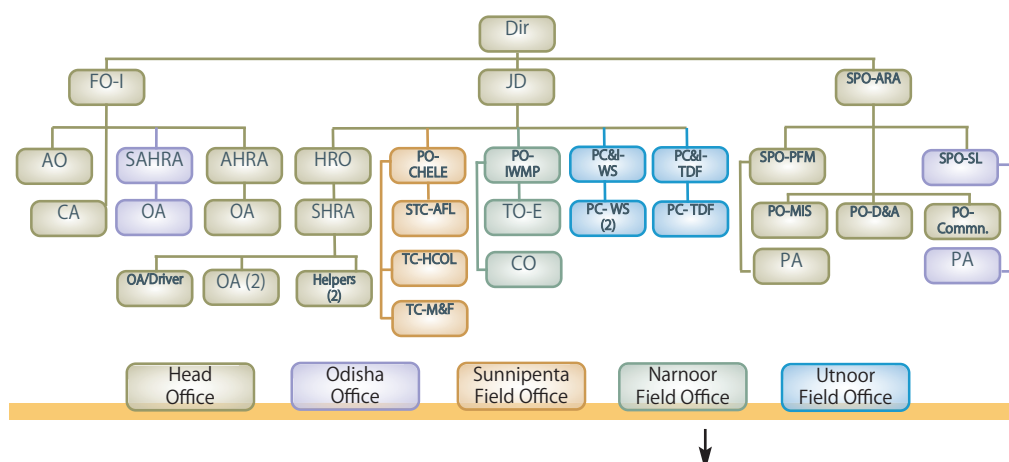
Dir

FO-I

JD

SPO-ARA

AO

SAHRA

AHRA

HRO

PO-CHELE

PO-IWMP

PC&I-WS

PC&I-TDF

SPO-PFM

SPO-SL

CA

OA

OA

SHRA

STC-AFL

TO-E

PC- WS (2)

PC- TDF

PO-MIS

PO-D&A

PO-Commn.

TC-HCOL

CO

PA

PA

OA/Driver

OA (2)

Helpers (2)

TC-M&F

Head Office

Odisha Office

Sunnipenta Field Office

Narnoor Field Office

Utnoor Field Office